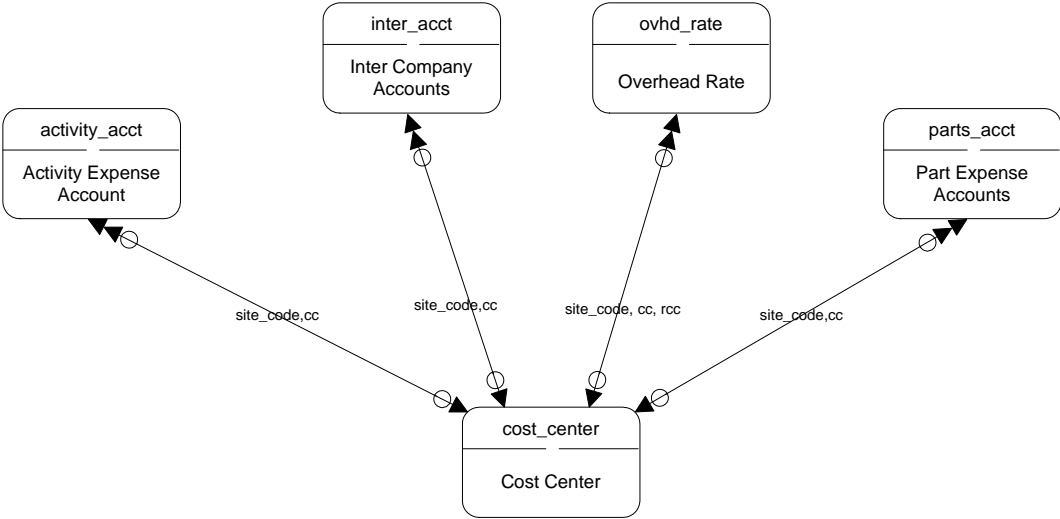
inter_acct

Inter Company Accounts

ovhd_rate

Overhead Rate

activity_acct

Activity Expense Account

parts_acct

Part Expense Accounts

site_code,cc

site_code,cc

site_code, cc, rcc

site_code,cc

cost_center

Cost Center